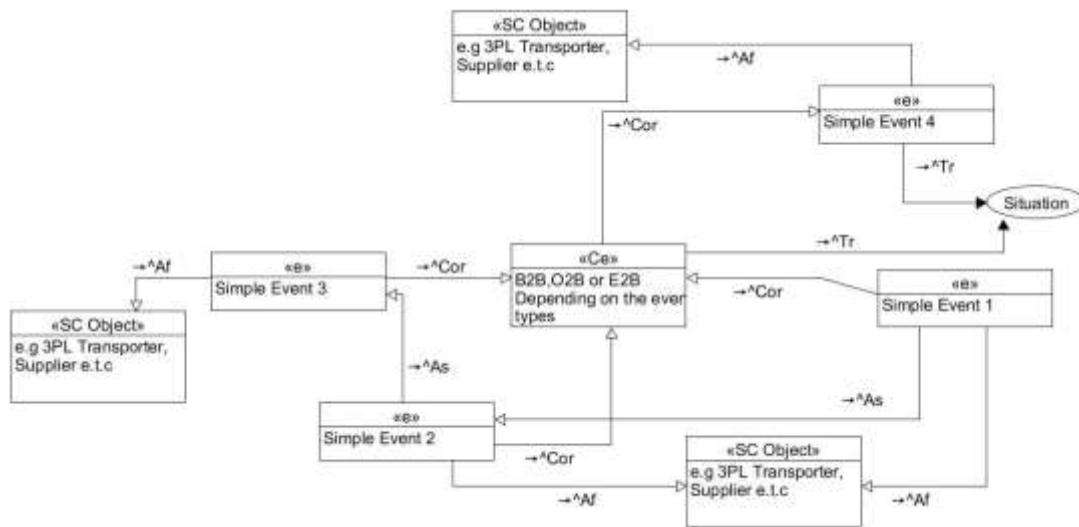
«SC Object»
e.g 3PL Transporter, Supplier e.t.c

→^Af

→^Cor

«e»
Simple Event 4

→^Tr

Situation

→^Af

«e»
Simple Event 3

→^Cor

«Ce»
B2B,O2B or E2B Depending on the ever types

→^Tr

«e»
Simple Event 1

→^Cor

«SC Object»
e.g 3PL Transporter, Supplier e.t.c

→^As

→^As

«e»
Simple Event 2

→^Cor

«SC Object»
e.g 3PL Transporter, Supplier e.t.c

→^Af

→^Af